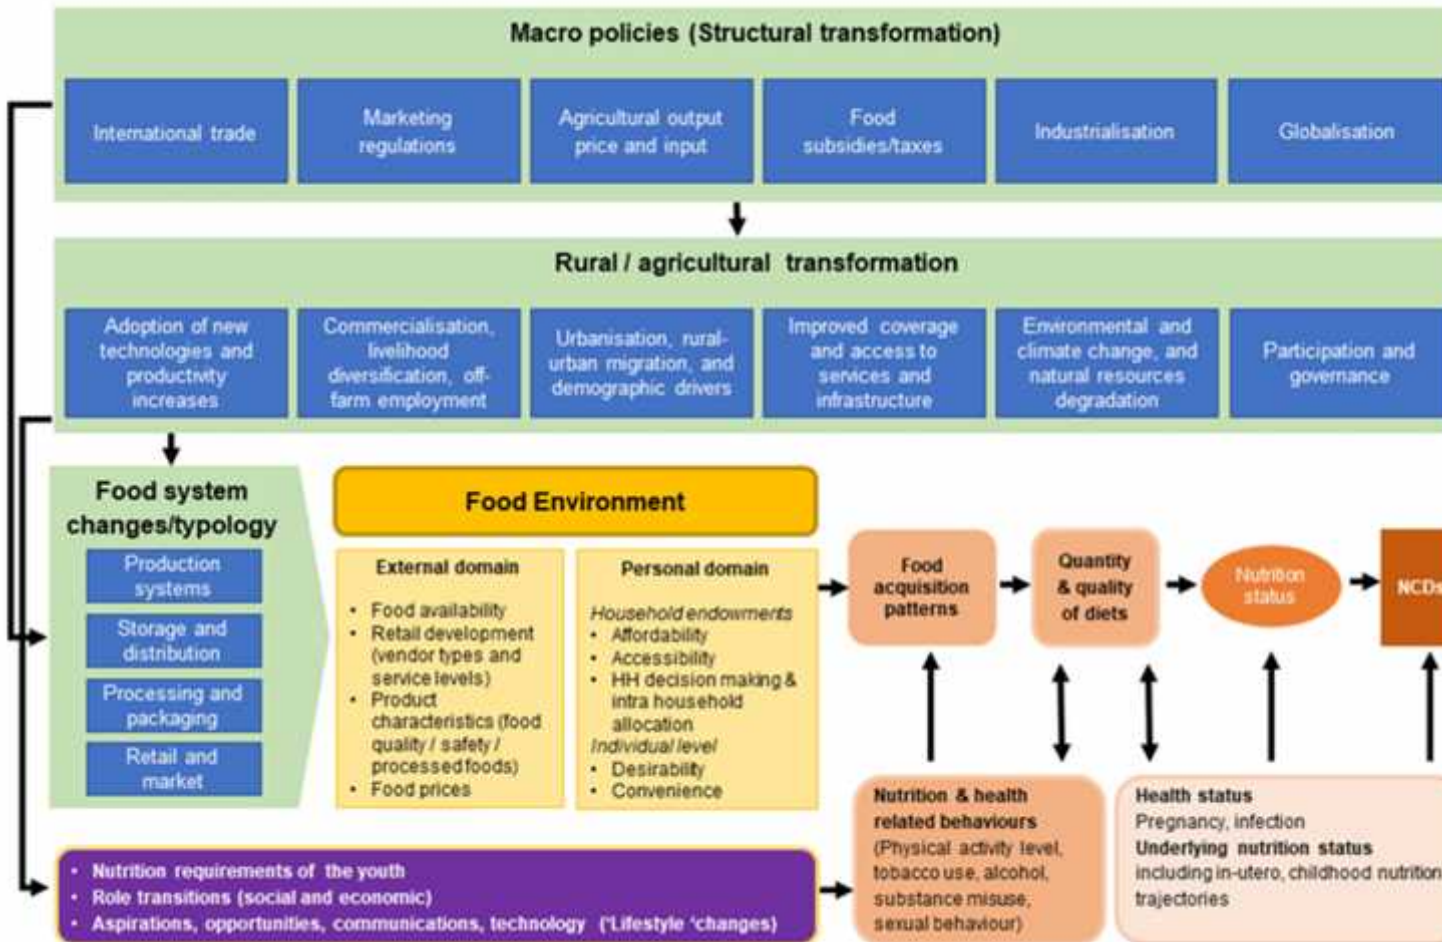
Macro policies (Structural transformation)

International trade

Marketing regulations

Agricultural output price and input

Food subsidies/taxes

Industrialisation

Globalisation

Rural / agricultural transformation

Adoption of new technologies and productivity increases

Commercialisation, livelihood diversification, off-farm employment

Urbanisation, rural-urban migration, and demographic drivers

Improved coverage and access to services and infrastructure

Environmental and climate change, and natural resources degradation

Participation and governance

Food system changes/typology

Production systems

Storage and distribution

Processing and packaging

Retail and market

Food Environment

External domain

- Food availability
- Retail development (vendor types and service levels)
- Product characteristics (food quality / safety / processed foods)
- Food prices

Personal domain

Household endowments
- Affordability
- Accessibility
- HH decision making & intra household allocation

Individual level
- Desirability
- Convenience

Food acquisition patterns

Quantity & quality of diets

Nutrition status

NCDs

Nutrition & health related behaviours
(Physical activity level, tobacco use, alcohol, substance misuse, sexual behaviour)

Health status
Pregnancy, infection
Underlying nutrition status
including in-utero, childhood nutrition trajectories

- Nutrition requirements of the youth
- Role transitions (social and economic)
- Aspirations, opportunities, communications, technology ('Lifestyle 'changes)